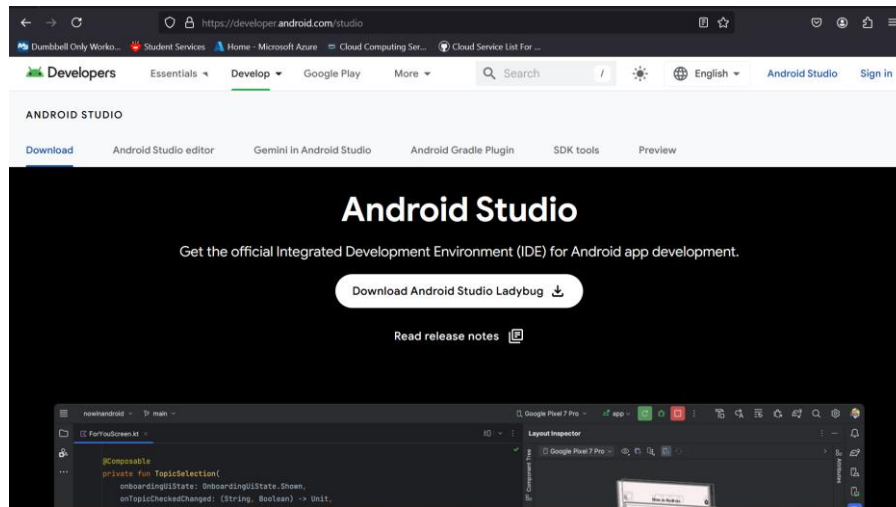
https://developer.android.com/studio

Dumbbell Only Worko... Student Services Home - Microsoft Azure Cloud Computing Ser... Cloud Service List For ...

Developers Essentials Develop Google Play More Search / English Android Studio Sign in

ANDROID STUDIO

Download Android Studio editor Gemini in Android Studio Android Gradle Plugin SDK tools Preview

Android Studio

Get the official Integrated Development Environment (IDE) for Android app development.

Download Android Studio Ladybug

Read release notes

nowinandroid main Google Pixel 7 Pro app

ForYouScreen.kt Layout Inspector

Google Pixel 7 Pro

Component Tree

Attributes

@Composable
private fun TopicSelection(
onboardingUiState: OnboardingUiState.Shown,
onTopicCheckedChanged: (String, Boolean) -> Unit,